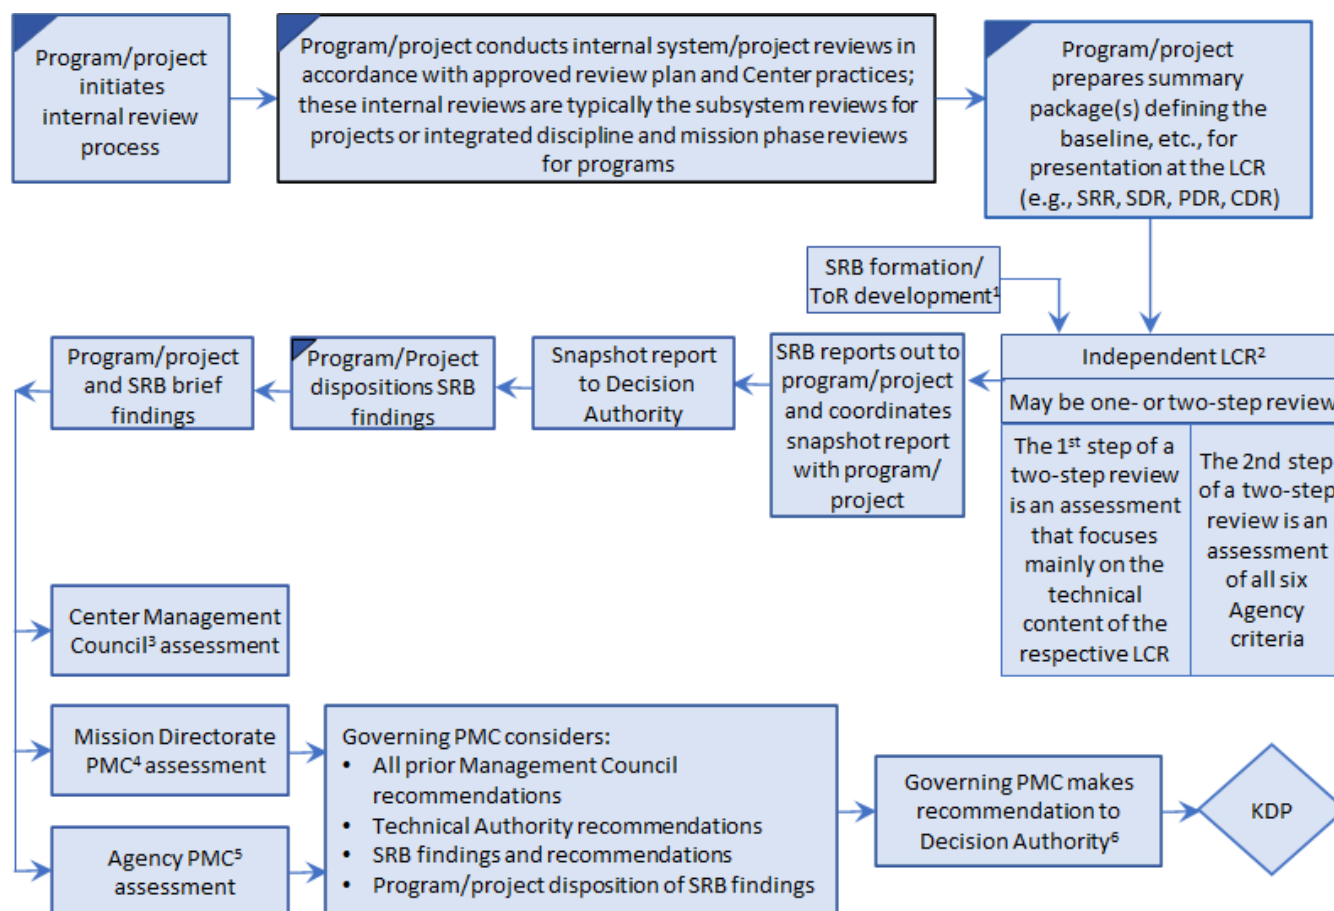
Program/project initiates internal review process

Program/project conducts internal system/project reviews in accordance with approved review plan and Center practices; these internal reviews are typically the subsystem reviews for projects or integrated discipline and mission phase reviews for programs

Program/project prepares summary package(s) defining the baseline, etc., for presentation at the LCR (e.g., SRR, SDR, PDR, CDR)

SRB formation/ ToR development$^1$

Independent LCR$^2$

May be one- or two-step review

The 1$^{st}$ step of a two-step review is an assessment that focuses mainly on the technical content of the respective LCR

The 2nd step of a two-step review is an assessment of all six Agency criteria

SRB reports out to program/project and coordinates snapshot report with program/ project

Snapshot report to Decision Authority

Program/Project dispositions SRB findings

Program/project and SRB brief findings

Center Management Council$^3$ assessment

Mission Directorate PMC$^4$ assessment

Agency PMC$^5$ assessment

Governing PMC considers:
• All prior Management Council recommendations
• Technical Authority recommendations
• SRB findings and recommendations
• Program/project disposition of SRB findings

Governing PMC makes recommendation to Decision Authority$^6$

KDP